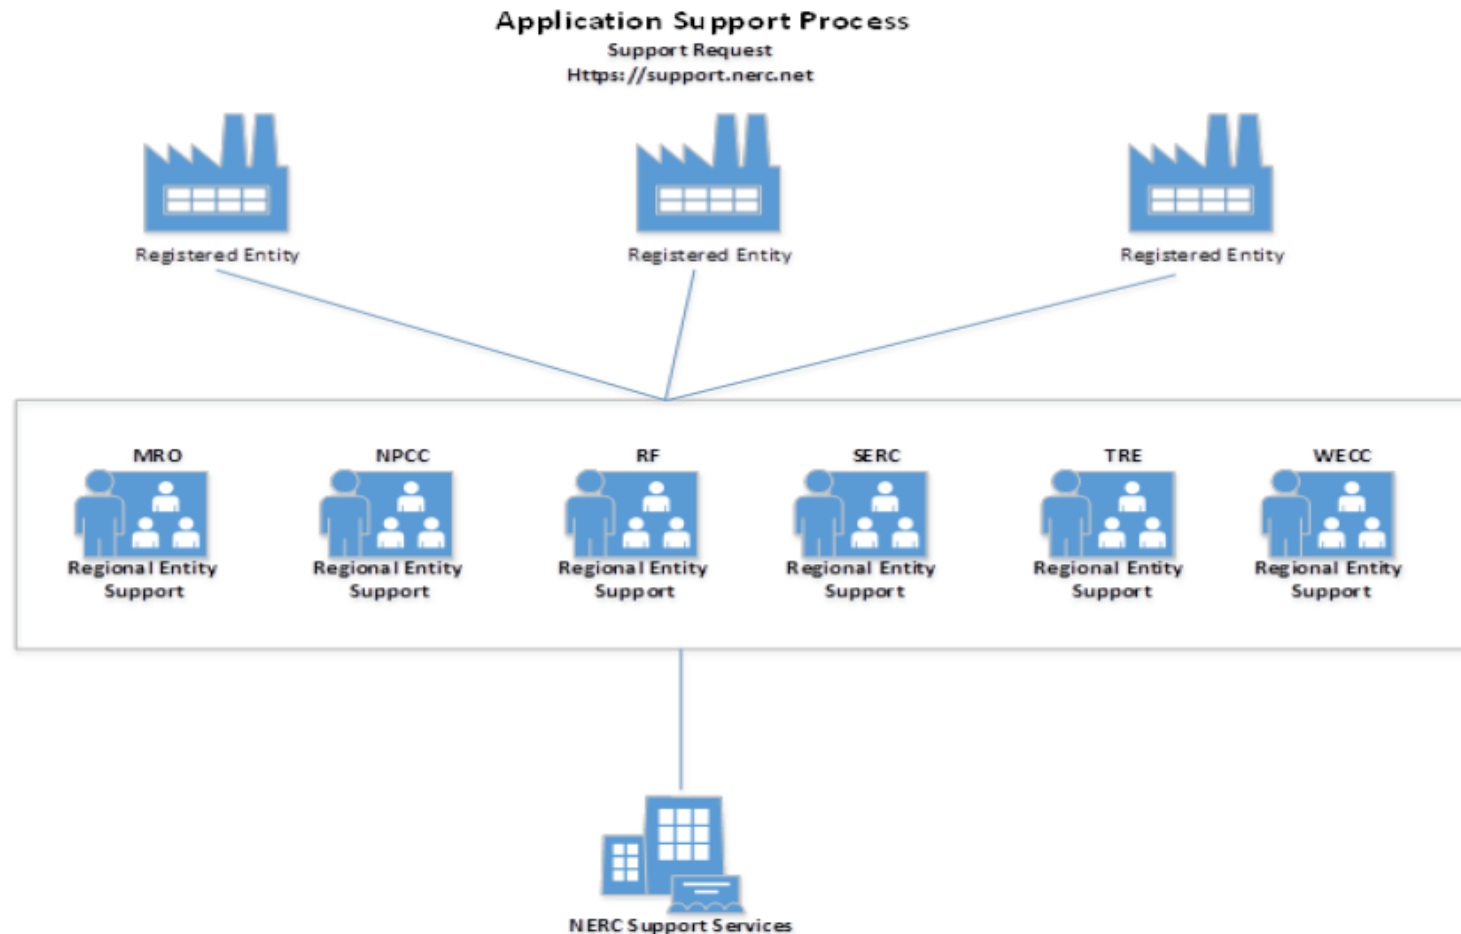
Application Support Process
Support Request
Https://support.nerc.net

Registered Entity

Registered Entity

Registered Entity

MRO
Regional Entity Support

NPCC
Regional Entity Support

RF
Regional Entity Support

SERC
Regional Entity Support

TRE
Regional Entity Support

WECC
Regional Entity Support

NERC Support Services